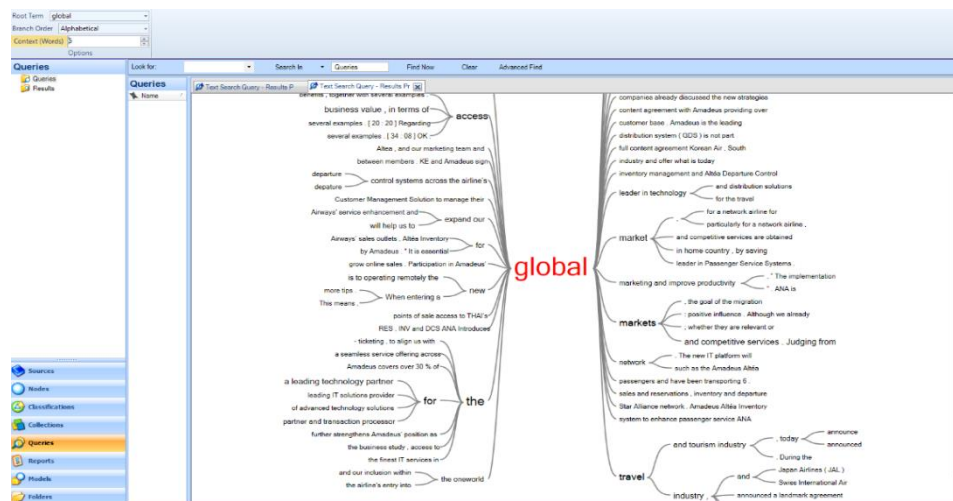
Root Term global
Branch Order Alphabetical
Context (Words) 5
Options

Queries
Queries
Results

Look for: Search In Queries Find Now Clear Advanced Find

Queries
Name

Text Search Query - Results P
Text Search Query - Results Pr

benefits , together with several examples
business value , in terms of
several examples . [ 20 : 20 ] Regarding
several examples . [ 34 : 08 ] OK
access
Altea , and our marketing team and
between members . KE and Amadeus sign
departure
departure
control systems across the airline's
Customer Management Solution to manage their
Airways' service enhancement and
will help us to
expand our
Airways' sales outlets . Altéa Inventory
by Amadeus . " It is essential
for
grow online sales . Participation in Amadeus'
is to operating remotely the
more tips .
This means ,
When entering a
new
points of sale access to THAI's
RES , INV and DCS ANA introduces
- ticketing , to align us with
a seamless service offering across
Amadeus covers over 30 % of
a leading technology partner
leading IT solutions provider
of advanced technology solutions
partner and transaction processor
for
the
further strengthens Amadeus' position as
the business study , access to
the finest IT services in
and our inclusion within
the airline's entry into
the oneworld

global

companies already discussed the new strategies
content agreement with Amadeus providing over
customer base . Amadeus is the leading
distribution system ( GDS ) is not part
full content agreement Korean Air . South
industry and offer what is today
inventory management and Altéa Departure Control
leader in technology
and distribution solutions
for the travel
market
,
for a network airline for
particularly for a network airline ,
and competitive services are obtained
in home country , by saving
leader in Passenger Service Systems .
marketing and improve productivity
." The implementation
" . ANA is
markets
, the goal of the migration
; positive influence . Although we already
, whether they are relevant or
and competitive services . Judging from
network
. The new IT platform will
such as the Amadeus Altéa
passengers and have been transporting 6 .
sales and reservations , inventory and departure
Star Alliance network . Amadeus Altéa Inventory
system to enhance passenger service ANA
travel
and tourism industry
, today
announce
announced
. During the
industry ,
and
Japan Airlines ( JAL )
Swiss International Air
announced a landmark agreement

Sources
Nodes
Classifications
Collections
Queries
Reports
Models
Folders